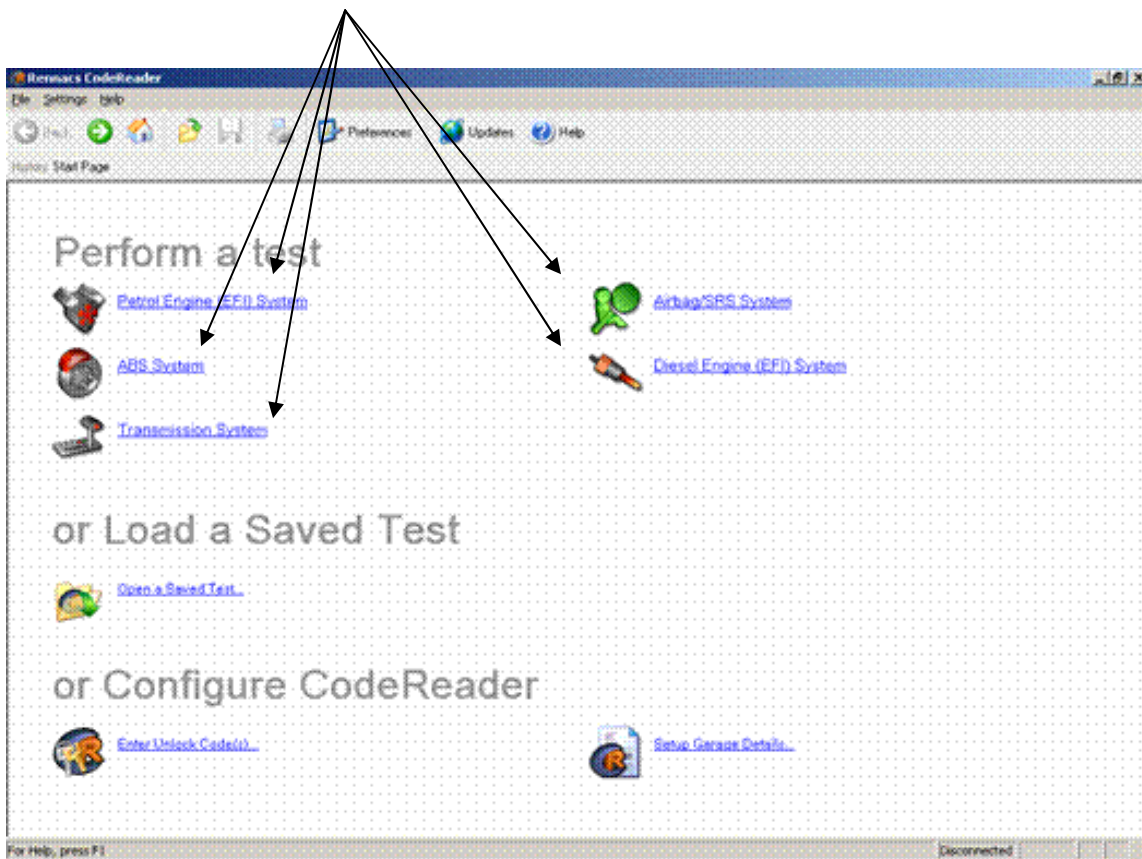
Renmacs CodeReader

File Settings Help

Back Preferences Updates Help

History: Start Page

Perform a test

Petrol Engine (EFI) System

Airbag/SRS System

ABS System

Diesel Engine (EFI) System

Transmission System

or Load a Saved Test

Open a Saved Test...

or Configure CodeReader

Enter Unlock Code(s)...

Setup Garage Details...

For Help, press F1

Disconnected